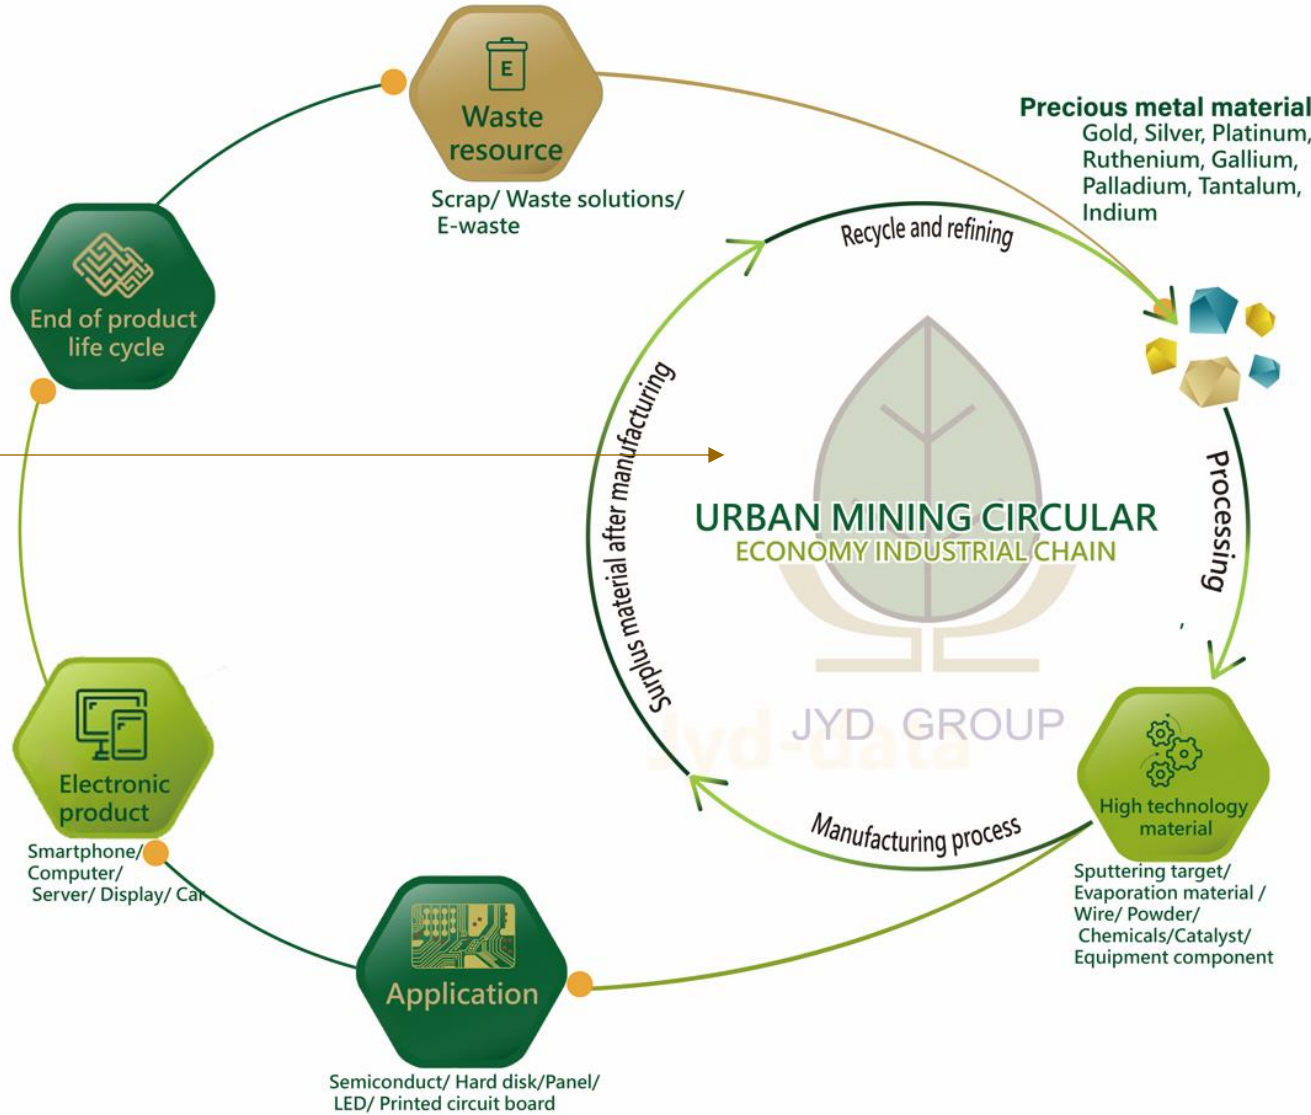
E
Waste resource
Scrap/ Waste solutions/ E-waste

Precious metal material
Gold, Silver, Platinum, Ruthenium, Gallium, Palladium, Tantalum, Indium

End of product life cycle

Recycle and refining

Surplus material after manufacturing

Processing

URBAN MINING CIRCULAR
ECONOMY INDUSTRIAL CHAIN

JYD GROUP

Jyd-data

Electronic product
Smartphone/ Computer/ Server/ Display/ Car

Manufacturing process

High technology material
Sputtering target/ Evaporation material / Wire/ Powder/ Chemicals/Catalyst/ Equipment component

Application
Semiconduct/ Hard disk/Panel/ LED/ Printed circuit board